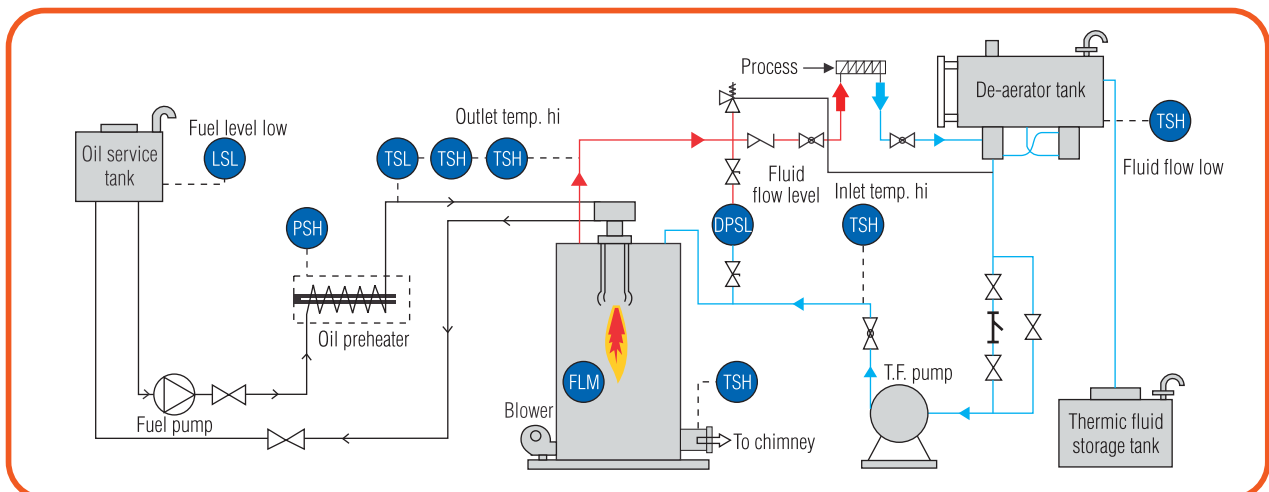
Process

De-aerator tank

Oil service tank

Fuel level low

LSL

Outlet temp. hi

TSL

TSH

TSH

TSH

Fluid flow level

Fluid flow low

DPSL

Inlet temp. hi

TSH

PSH

Oil preheater

FLM

TSH

Blower

To chimney

T.F. pump

Fuel pump

Thermic fluid storage tank